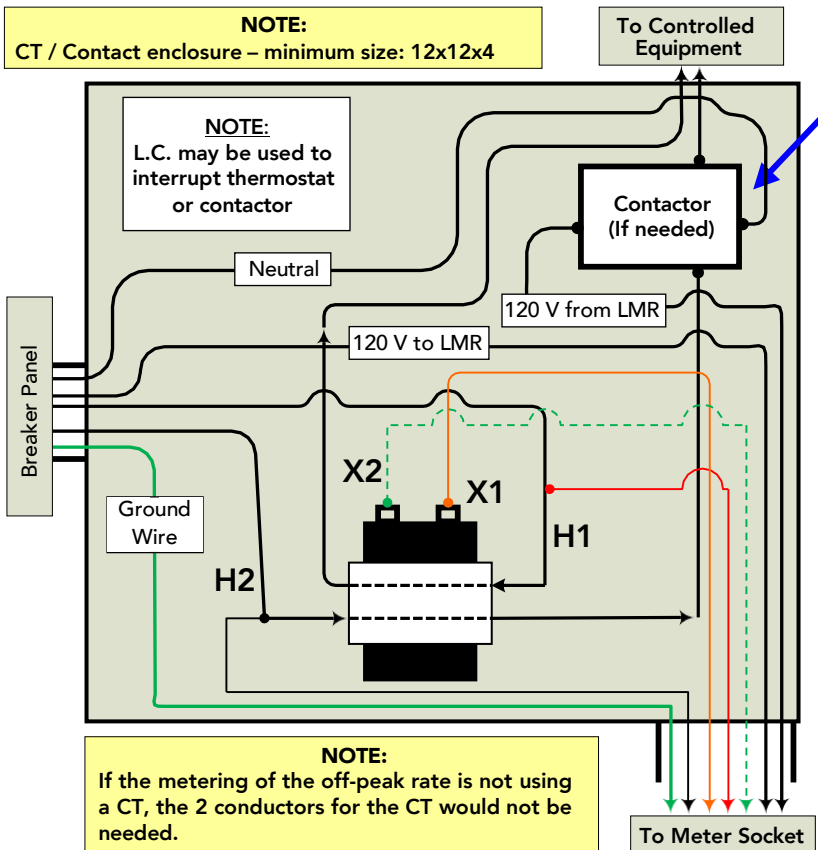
NOTE:
CT / Contact enclosure – minimum size: 12x12x4

To Controlled Equipment

NOTE:
L.C. may be used to interrupt thermostat or contactor

Contactor (If needed)

Neutral

120 V from LMR

120 V to LMR

Breaker Panel

X2

X1

H1

Ground Wire

H2

NOTE:
If the metering of the off-peak rate is not using a CT, the 2 conductors for the CT would not be needed.

To Meter Socket